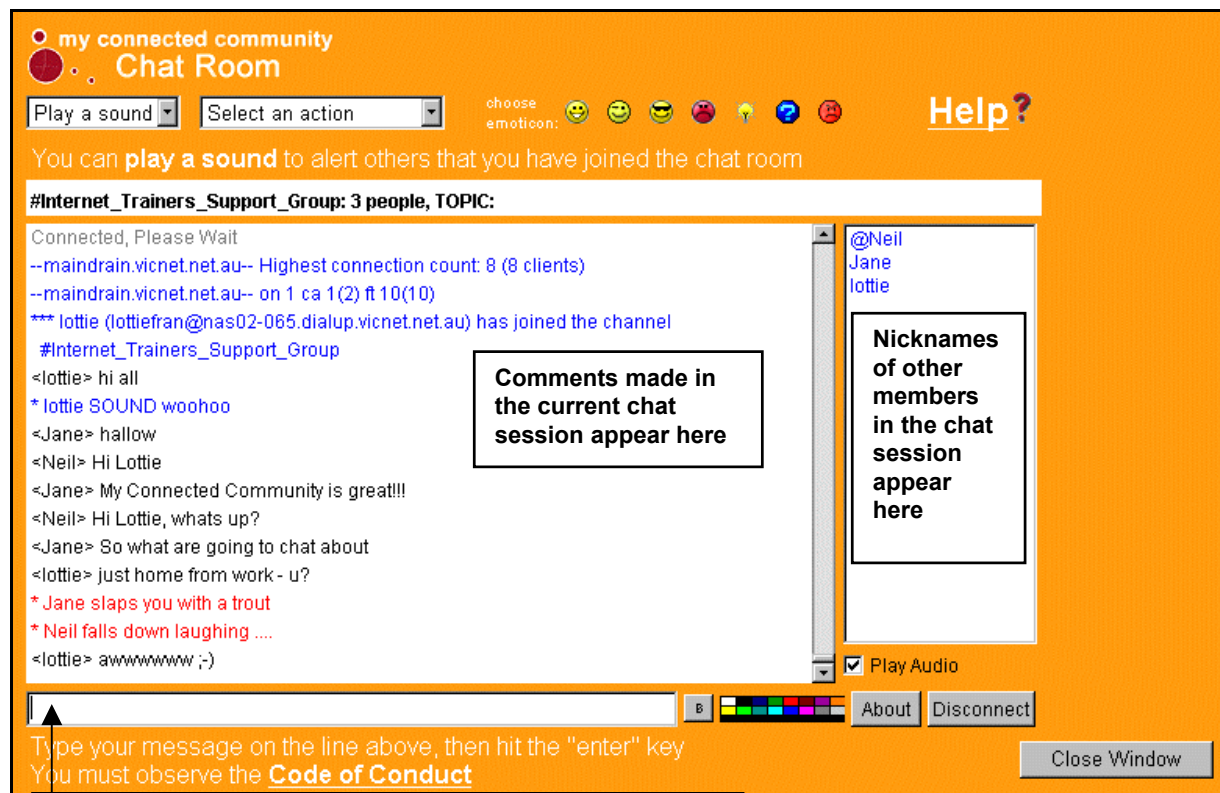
my connected community
Chat Room

Play a sound
Select an action
choose emoticon:
Help?

You can **play a sound** to alert others that you have joined the chat room

#Internet_Trainers_Support_Group: 3 people, TOPIC:

Connected, Please Wait
--maindrain.vicnet.net.au-- Highest connection count: 8 (8 clients)
--maindrain.vicnet.net.au-- on 1 ca 1(2) ft 10(10)
*** lottie (lottiefran@nas02-065.dialup.vicnet.net.au) has joined the channel #Internet_Trainers_Support_Group
<lottie> hi all
* lottie SOUND woohoo
<Jane> hallow
<Neil> Hi Lottie
<Jane> My Connected Community is great!!!
<Neil> Hi Lottie, whats up?
<Jane> So what are going to chat about
<lottie> just home from work - u?
* Jane slaps you with a trout
* Neil falls down laughing ....
<lottie> awwwwwww ;-)

Comments made in the current chat session appear here

@Neil
Jane
lottie

Nicknames of other members in the chat session appear here

Play Audio

B
About
Disconnect

Type your message on the line above, then hit the "enter" key
You must observe the **Code of Conduct**

Close Window